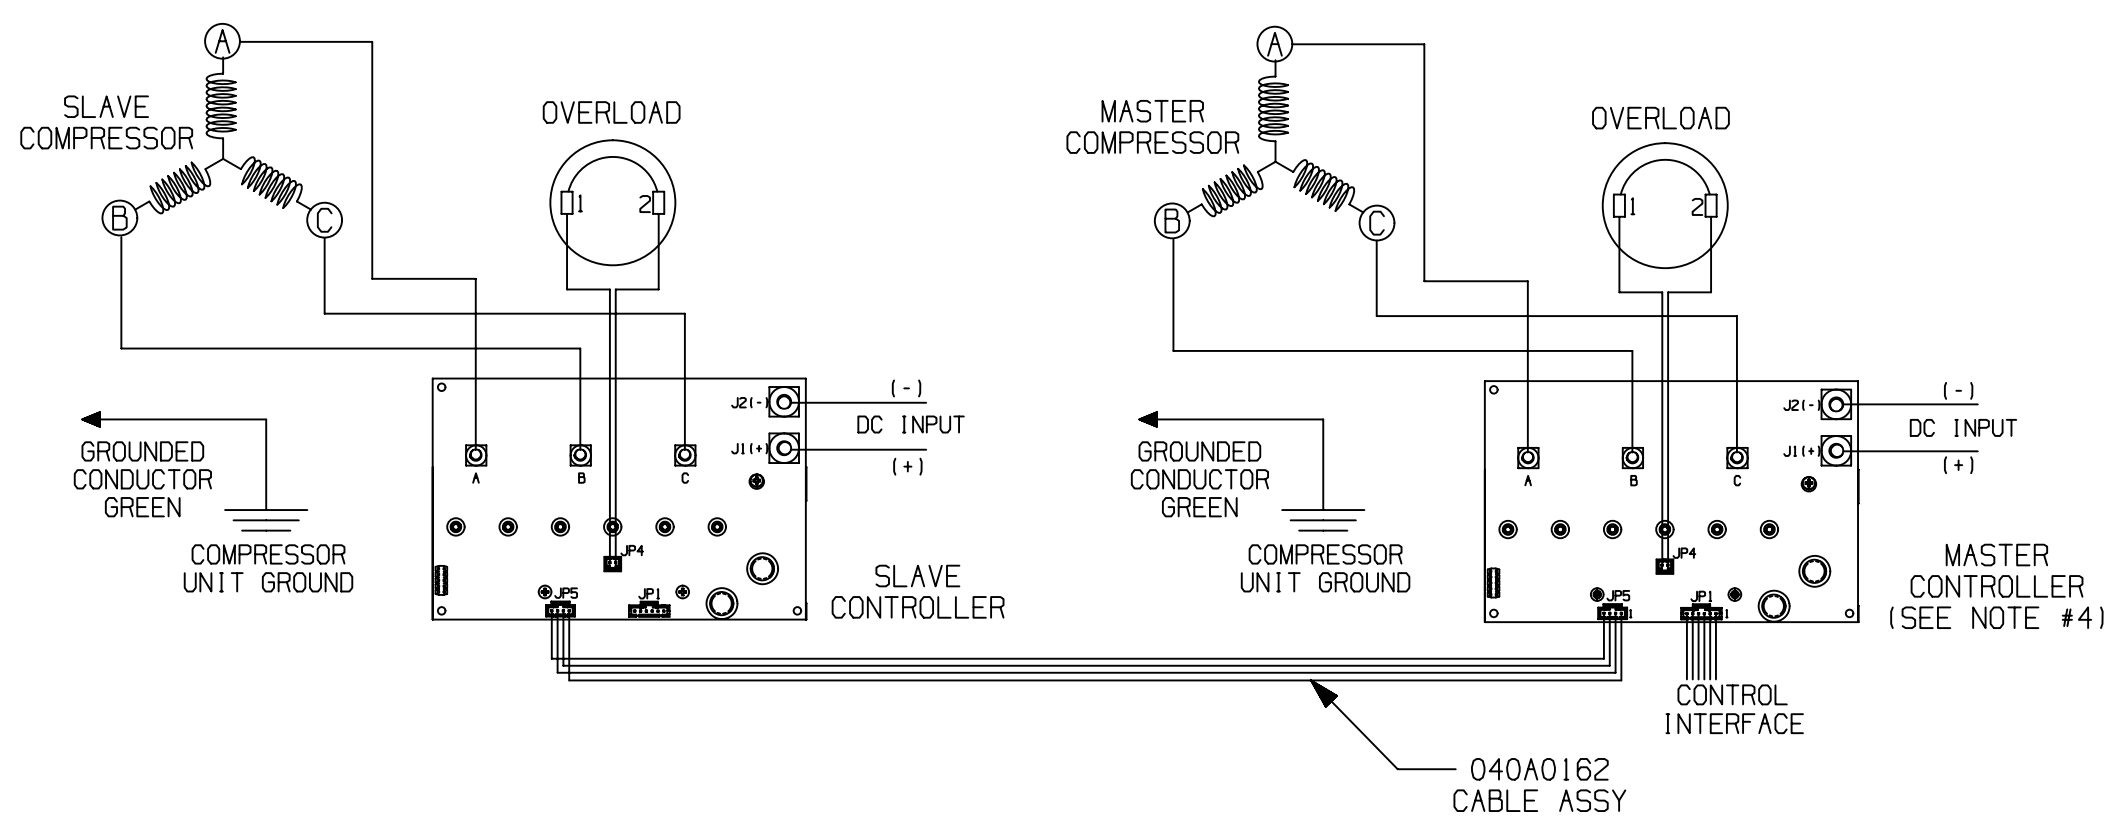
A

SLAVE COMPRESSOR

B

C

OVERLOAD

1

2

J2(-)

(-)

DC INPUT

J1(+)

(+)

A

B

C

JP4

JP5

JP1

GROUNDED CONDUCTOR GREEN

COMPRESSOR UNIT GROUND

SLAVE CONTROLLER

A

MASTER COMPRESSOR

B

C

OVERLOAD

1

2

J2(-)

(-)

DC INPUT

J1(+)

(+)

A

B

C

JP4

JP5

JP1

GROUNDED CONDUCTOR GREEN

COMPRESSOR UNIT GROUND

MASTER CONTROLLER (SEE NOTE #4)

CONTROL INTERFACE

040A0162 CABLE ASSY